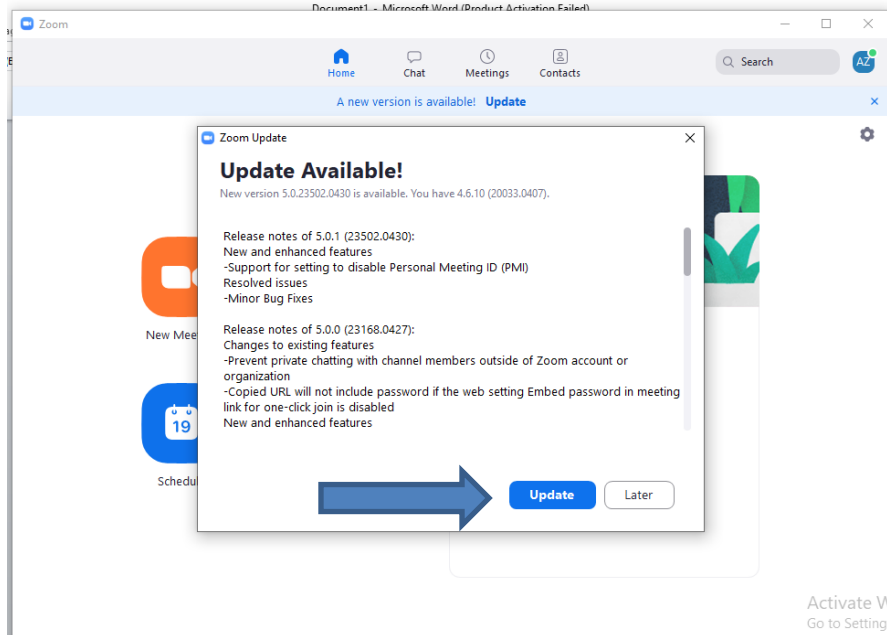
Document1 - Microsoft Word (Product Activation Failed)

Zoom

Home Chat Meetings Contacts

Search

AZ

A new version is available! Update

Zoom Update

Update Available!

New version 5.0.23502.0430 is available. You have 4.6.10 (20033.0407).

Release notes of 5.0.1 (23502.0430):
New and enhanced features
-Support for setting to disable Personal Meeting ID (PMI)
Resolved issues
-Minor Bug Fixes

Release notes of 5.0.0 (23168.0427):
Changes to existing features
-Prevent private chatting with channel members outside of Zoom account or organization
-Copied URL will not include password if the web setting Embed password in meeting link for one-click join is disabled
New and enhanced features

Update Later

New Mee

19

Schedul

Activate W
Go to Setting